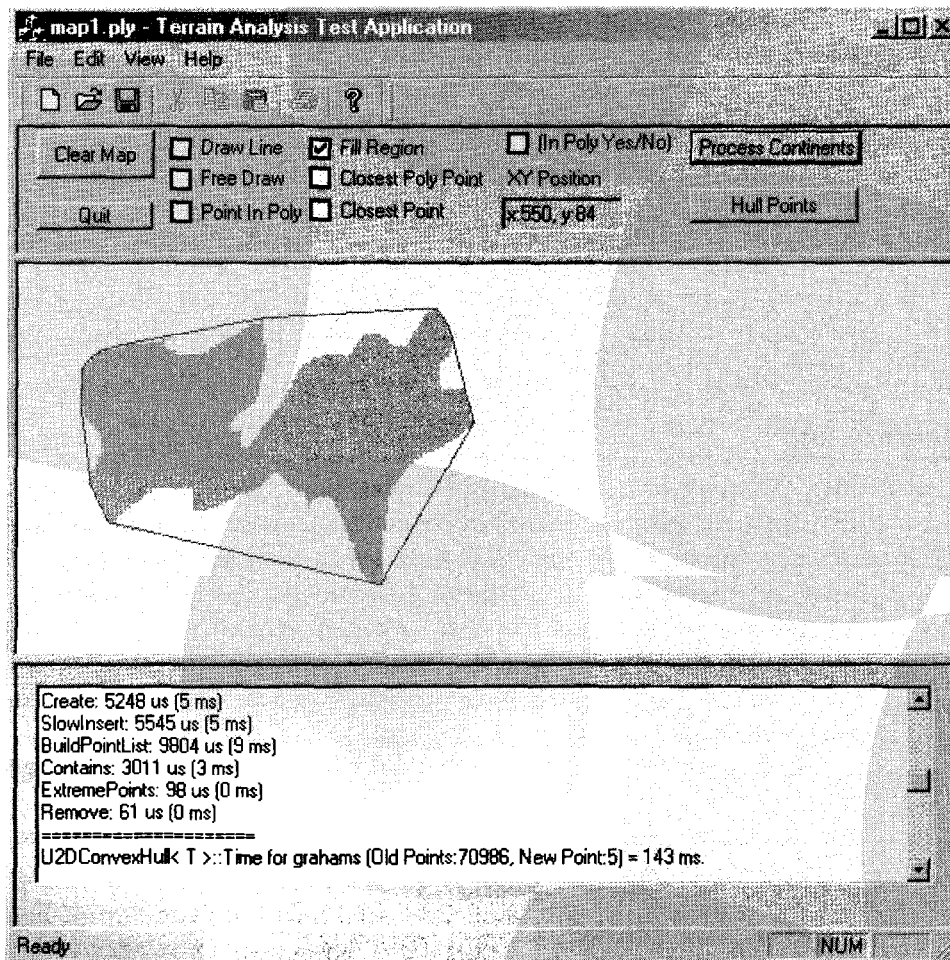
map1.ply - Terrain Analysis Test Application

File Edit View Help

Clear Map
Quit

Draw Line
Free Draw
Point In Poly

Fill Region
Closest Poly Point
Closest Point

(In Poly Yes/No)
XY Position
x:550, y:84

Process Continents
Hull Points

Create: 5248 us (5 ms)
SlowInsert: 5545 us (5 ms)
BuildPointList: 9804 us (9 ms)
Contains: 3011 us (3 ms)
ExtremePoints: 98 us (0 ms)
Remove: 61 us (0 ms)
=====================
U2DConvexHull< T >::Time for grahams (Old Points:70986, New Point:5) = 143 ms.

Ready
NUM